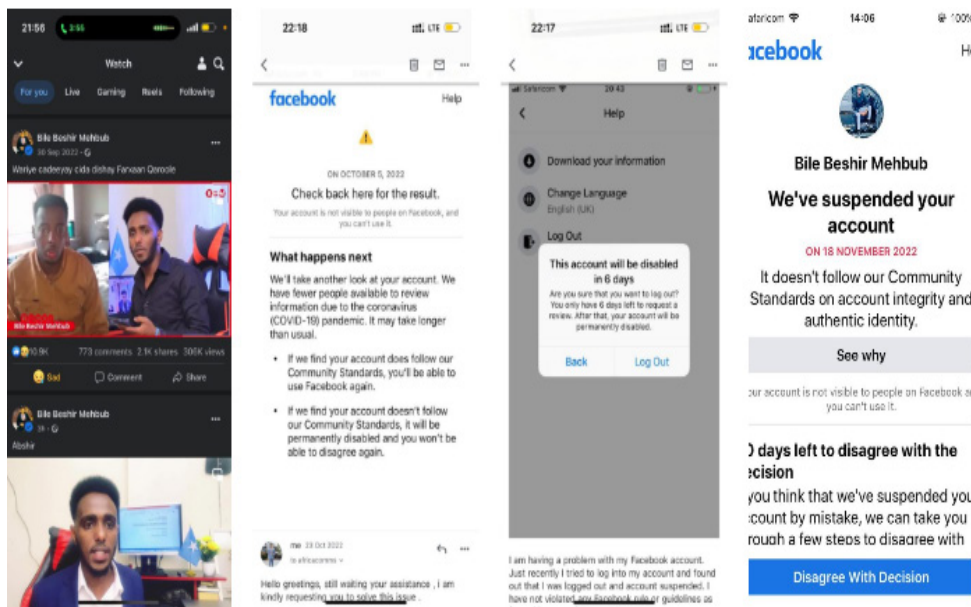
21:56 3:55

Watch

For you Live Gaming Reels Following

Bile Beshir Mehbub
30 Sep 2022

Warlye cadeeyay cida dishay Farxaan Qeroole

Bile Beshir Mehbub

10.9K 773 comments 2.1K shares 306K views

Sad Comment Share

Bile Beshir Mehbub

Abshir

22:18

facebook Help

ON OCTOBER 5, 2022

Check back here for the result.

Your account is not visible to people on Facebook, and you can't use it.

What happens next

We'll take another look at your account. We have fewer people available to review information due to the coronavirus (COVID-19) pandemic. It may take longer than usual.

• If we find your account does follow our Community Standards, you'll be able to use Facebook again.

• If we find your account doesn't follow our Community Standards, it will be permanently disabled and you won't be able to disagree again.

me 23 Oct 2022
to africacomms

Hello greetings, still waiting your assistance , i am kindly requesting you to solve this issue .

22:17

Safaricom 20:43

Help

Download your information

Change Language
English (UK)

Log Out

This account will be disabled in 6 days

Are you sure that you want to log out? You only have 6 days left to request a review. After that, your account will be permanently disabled.

Back Log Out

I am having a problem with my Facebook account. Just recently I tried to log into my account and found out that I was logged out and account suspended. I have not violated any Facebook rule or guidelines as

afaricom 14:06

acebook H

Bile Beshir Mehbub

We've suspended your account

ON 18 NOVEMBER 2022

It doesn't follow our Community Standards on account integrity and authentic identity.

See why

our account is not visible to people on Facebook a you can't use it.

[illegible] days left to disagree with the decision

you think that we've suspended you count by mistake, we can take you rough a few steps to disagree with

Disagree With Decision